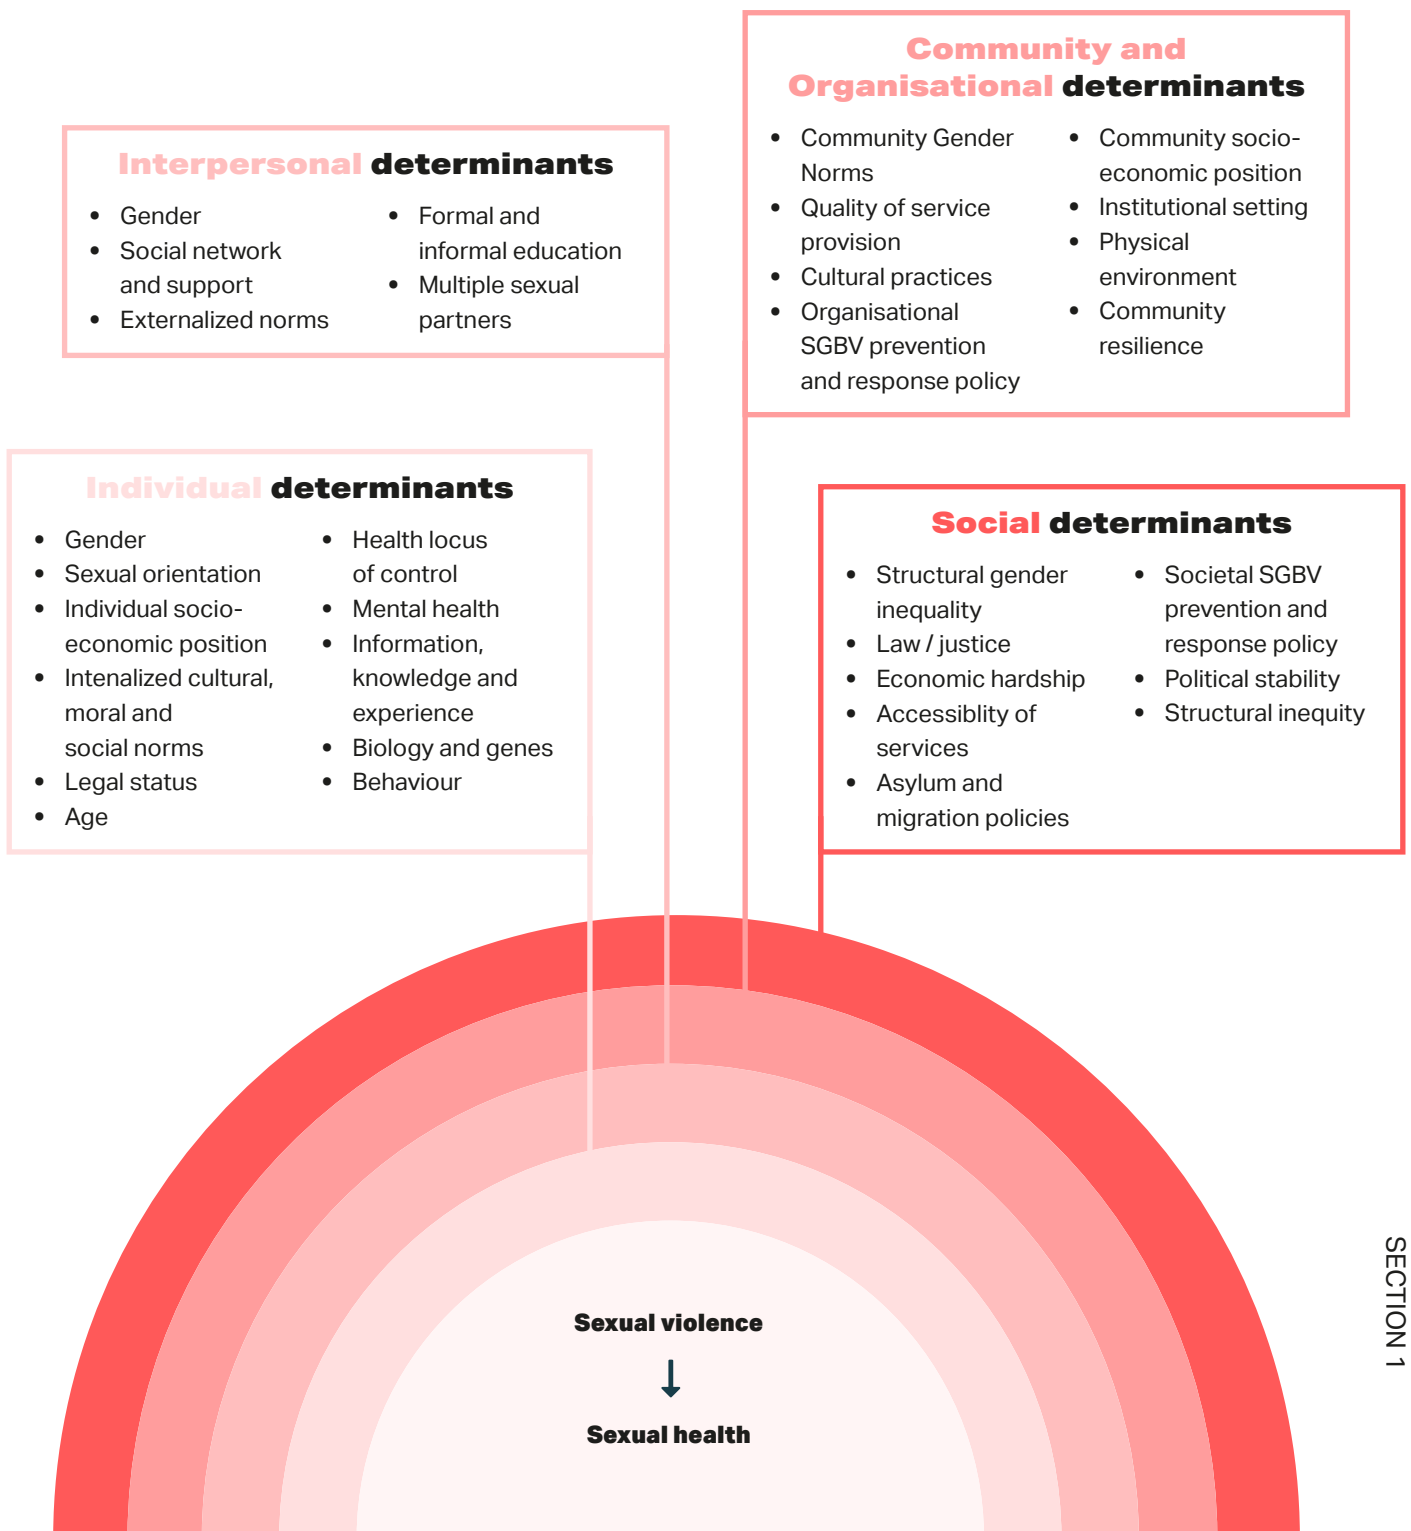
Community and Organisational determinants

- Community Gender Norms
- Quality of service provision
- Cultural practices
- Organisational SGBV prevention and response policy

- Community socio-economic position
- Institutional setting
- Physical environment
- Community resilience

Interpersonal determinants

- Gender
- Social network and support
- Externalized norms

- Formal and informal education
- Multiple sexual partners

Individual determinants

- Gender
- Sexual orientation
- Individual socio-economic position
- Intenalized cultural, moral and social norms
- Legal status
- Age

- Health locus of control
- Mental health
- Information, knowledge and experience
- Biology and genes
- Behaviour

Social determinants

- Structural gender inequality
- Law / justice
- Economic hardship
- Accessiblity of services
- Asylum and migration policies

- Societal SGBV prevention and response policy
- Political stability
- Structural inequity

Sexual violence

Sexual health

SECTION 1